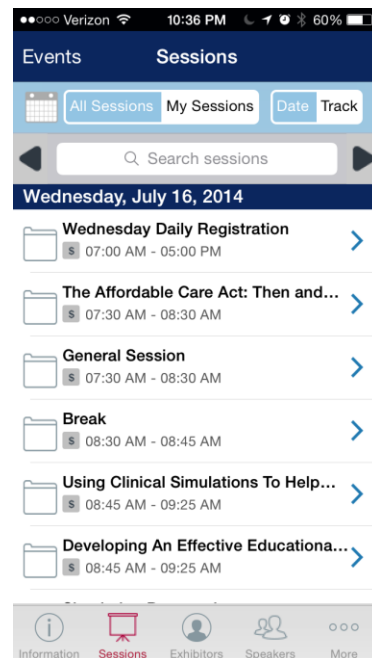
●●○○○ Verizon 10:36 PM 60%

Events Sessions

All Sessions My Sessions Date Track

Search sessions

Wednesday, July 16, 2014

Wednesday Daily Registration
$ 07:00 AM - 05:00 PM

The Affordable Care Act: Then and...
$ 07:30 AM - 08:30 AM

General Session
$ 07:30 AM - 08:30 AM

Break
$ 08:30 AM - 08:45 AM

Using Clinical Simulations To Help...
$ 08:45 AM - 09:25 AM

Developing An Effective Educationa...
$ 08:45 AM - 09:25 AM

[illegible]

Information Sessions Exhibitors Speakers More